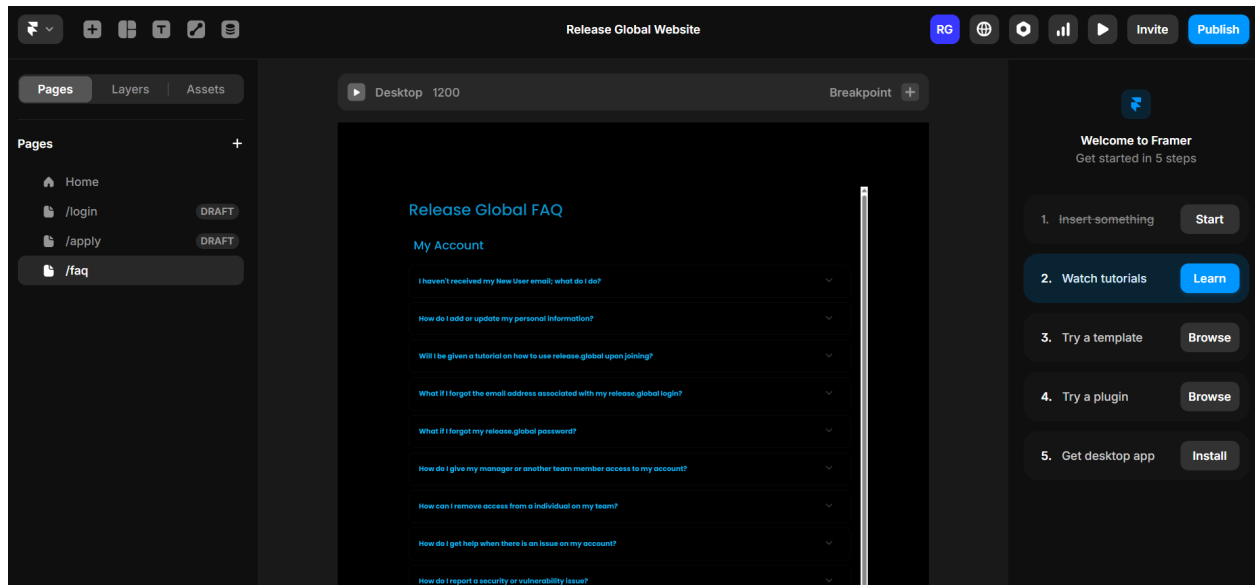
Release Global Website

RG

Invite

Publish

Pages

Layers

Assets

Pages

+

Home

/login

DRAFT

/apply

DRAFT

/faq

Desktop 1200

Breakpoint

Release Global FAQ

My Account

I haven't received my New User email; what do I do?

How do I add or update my personal information?

Will I be given a tutorial on how to use release.global upon joining?

What if I forgot the email address associated with my release.global login?

What if I forgot my release.global password?

How do I give my manager or another team member access to my account?

How can I remove access from a individual on my team?

How do I get help when there is an issue on my account?

How do I report a security or vulnerability issue?

Welcome to Framer

Get started in 5 steps

1. Insert something

Start

2. Watch tutorials

Learn

3. Try a template

Browse

4. Try a plugin

Browse

5. Get desktop app

Install